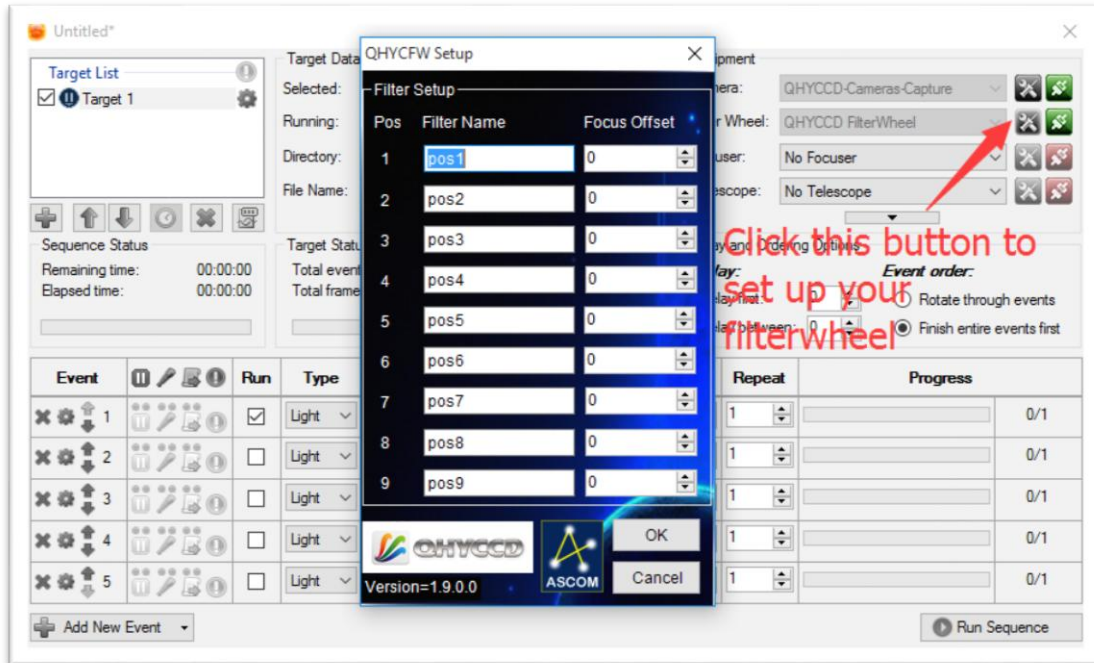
Untitled*

Target List
Target 1

Target Data
Selected:
Running:
Directory:
File Name:

Sequence Status
Remaining time: 00:00:00
Elapsed time: 00:00:00

Target Status
Total event
Total frame

QHYCFW Setup

Filter Setup

| Pos | Filter Name | Focus Offset |
|---|---|---|
| 1 | pos1 | 0 |
| 2 | pos2 | 0 |
| 3 | pos3 | 0 |
| 4 | pos4 | 0 |
| 5 | pos5 | 0 |
| 6 | pos6 | 0 |
| 7 | pos7 | 0 |
| 8 | pos8 | 0 |
| 9 | pos9 | 0 |

QHYCCD
Version=1.9.0.0
ASCOM
OK
Cancel

ipment
nera: QHYCCD-Cameras-Capture
r Wheel: QHYCCD FilterWheel
ocuser: No Focuser
escope: No Telescope

ay and Ordering Options
lay:
lay first:
lay between: 0
Event order:
Rotate through events
Finish entire events first

Click this button to set up your filterwheel

| Event | | Run | Type | Repeat | Progress | |
|---|---|---|---|---|---|---|
| 1 | | ☑ | Light | 1 | | 0/1 |
| 2 | | ☐ | Light | 1 | | 0/1 |
| 3 | | ☐ | Light | 1 | | 0/1 |
| 4 | | ☐ | Light | 1 | | 0/1 |
| 5 | | ☐ | Light | 1 | | 0/1 |

Add New Event
Run Sequence